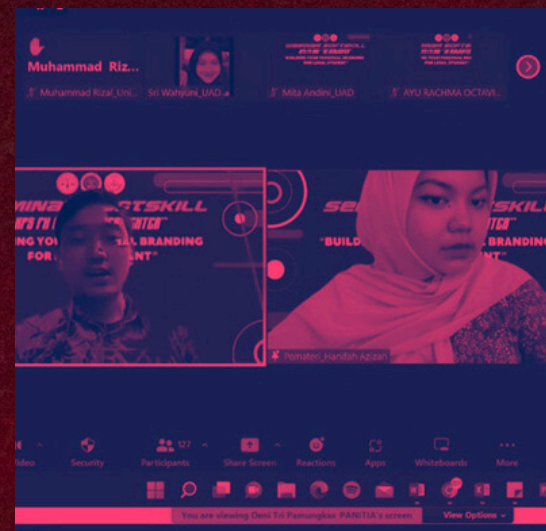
Muhammad Riz...

Muhammad Rizal_Uni... Sri Wahyuni_UAD.a Mita Andini_UAD AYU RACHMA OCTAVI...

SEMINAR SOFTSKILL

"BUILDING YOUR PERSONAL BRANDING FOR LEGAL STUDENT"

SEMINAR SOFTSKILL

"BUILD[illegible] L BRANDING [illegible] ENT"

Pemateri_Hanifah Azizan

Video Security 127 Participants Share Screen Reactions Apps Whiteboards More

You are viewing Deni Tri Pamungkas_PANITIA's screen View Options